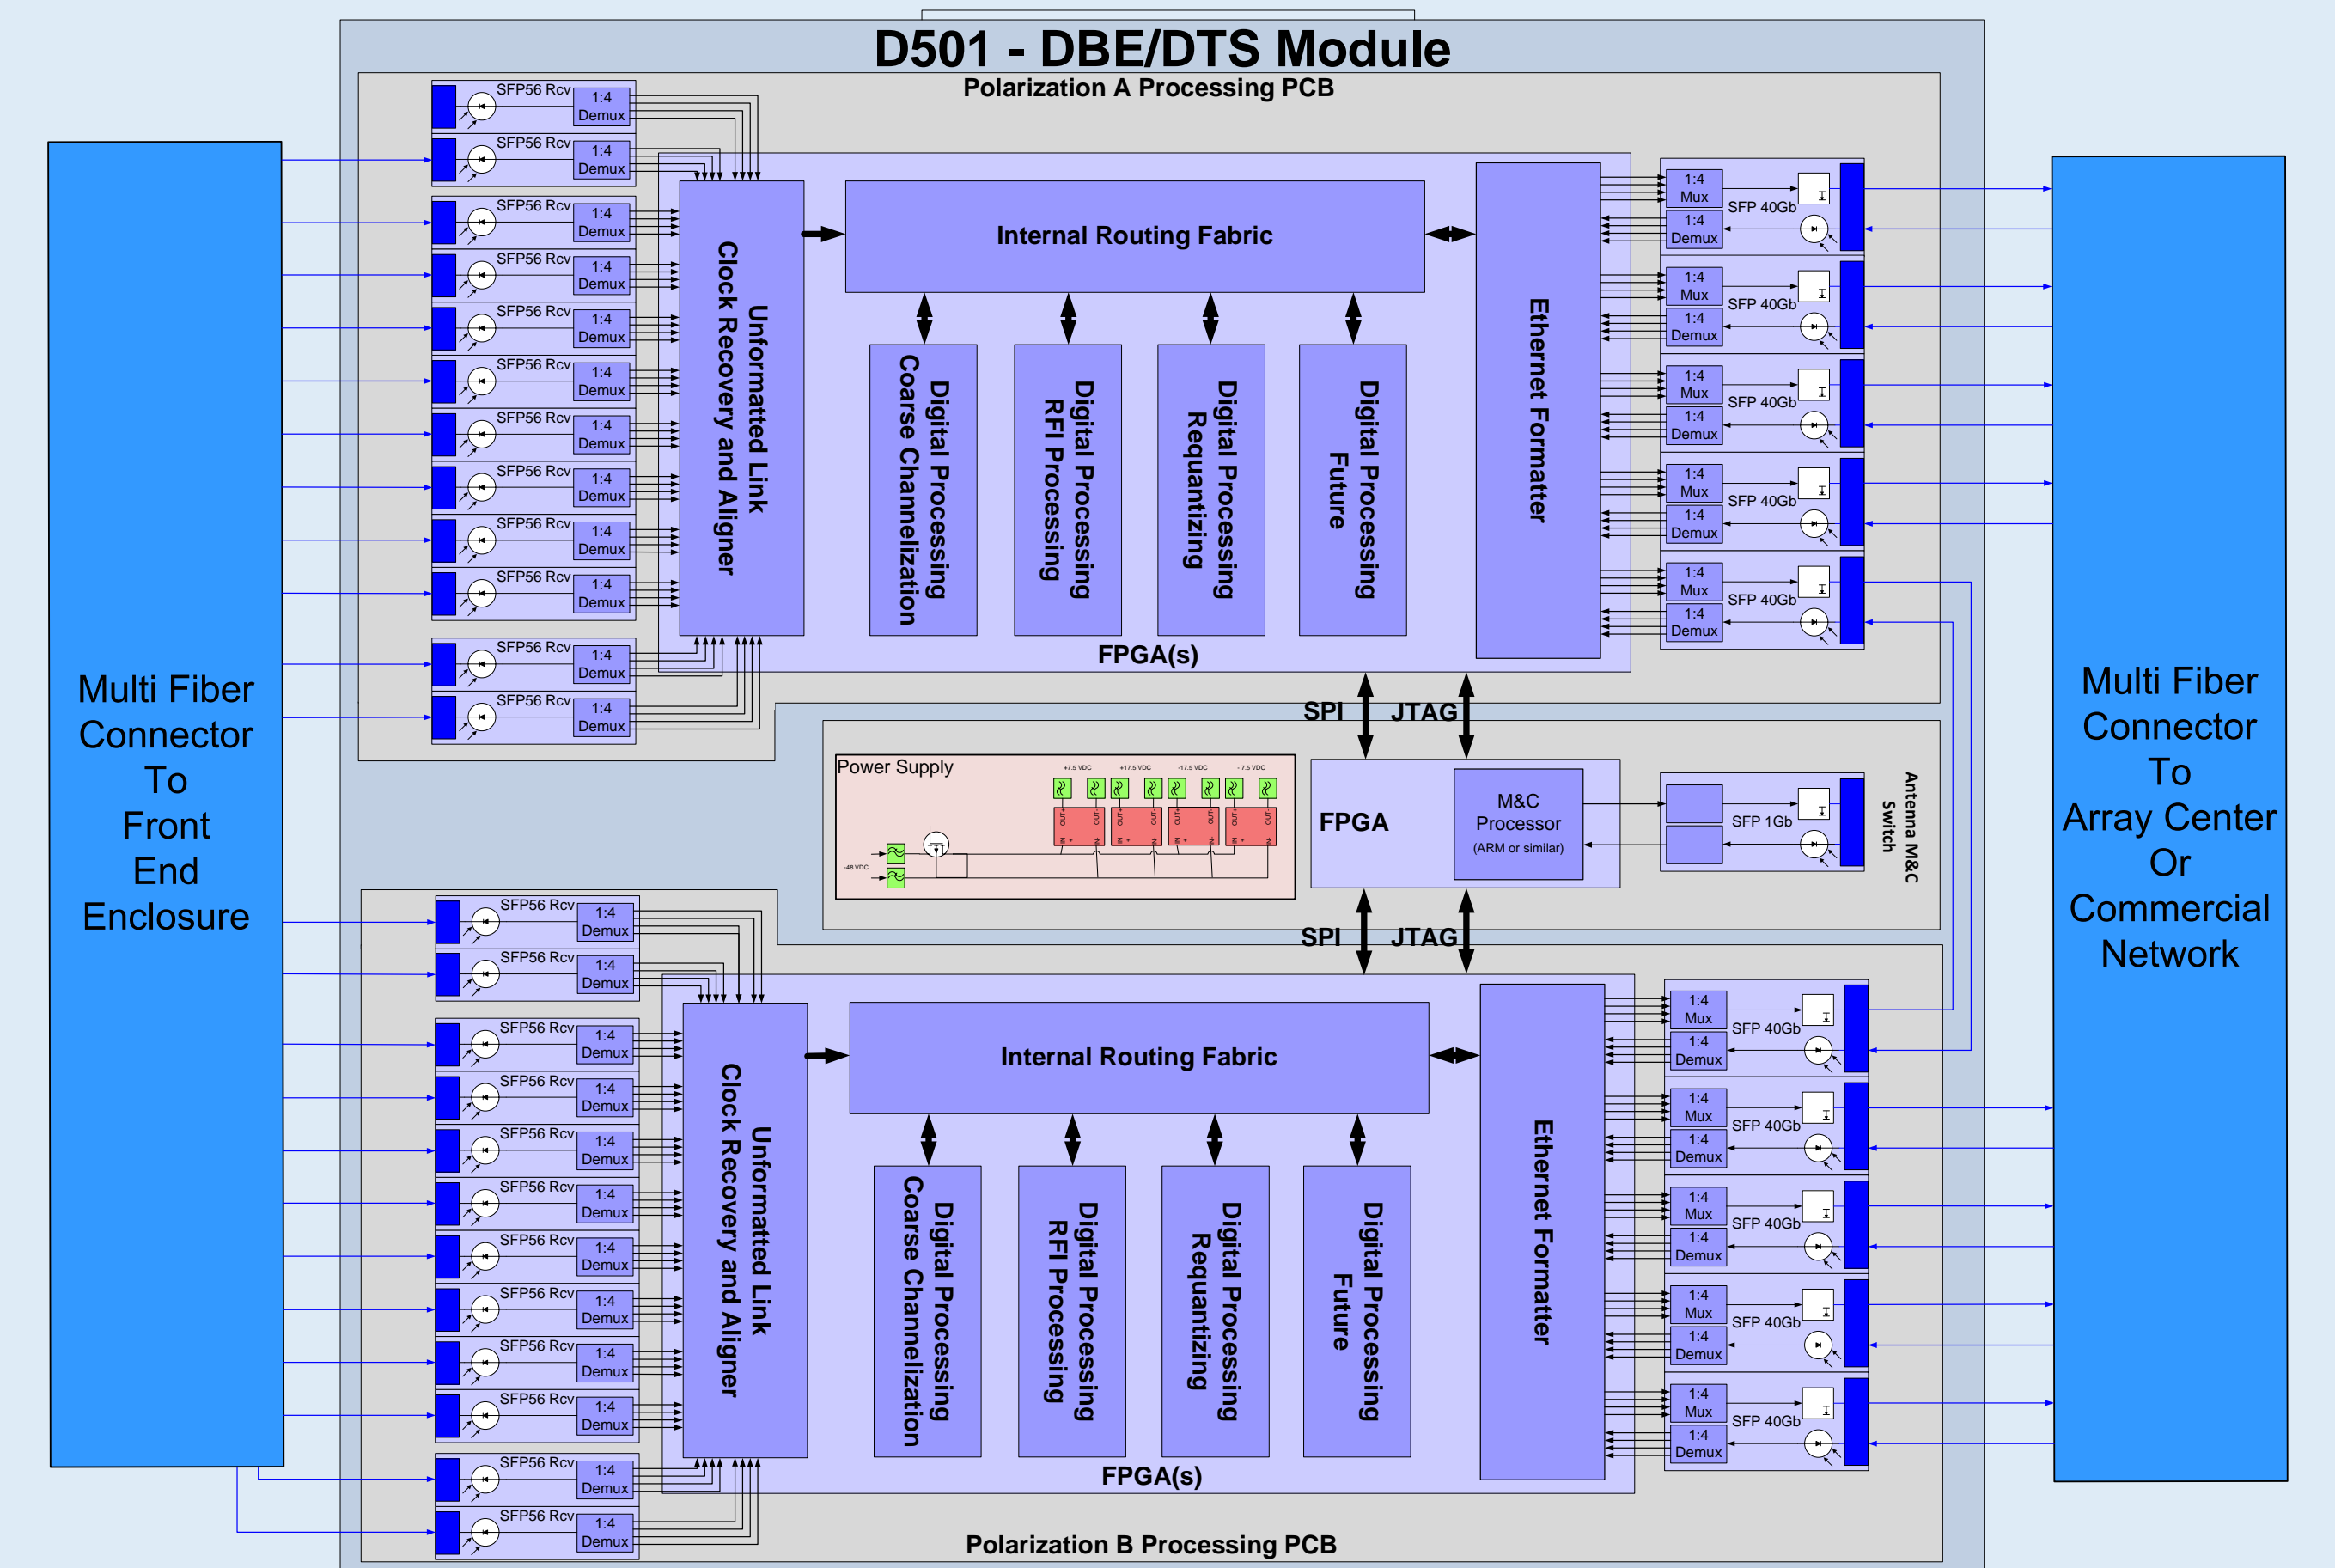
D501 - DBE/DTS Module

Polarization A Processing PCB

Multi Fiber Connector To Front End Enclosure

SFP56 Rcv 1:4 Demux
SFP56 Rcv 1:4 Demux
SFP56 Rcv 1:4 Demux
SFP56 Rcv 1:4 Demux
SFP56 Rcv 1:4 Demux
SFP56 Rcv 1:4 Demux
SFP56 Rcv 1:4 Demux
SFP56 Rcv 1:4 Demux
SFP56 Rcv 1:4 Demux
SFP56 Rcv 1:4 Demux
SFP56 Rcv 1:4 Demux
SFP56 Rcv 1:4 Demux

Unformatted Link Clock Recovery and Aligner

Internal Routing Fabric

Digital Processing Coarse Channelization

Digital Processing RFI Processing

Digital Processing Requantizing

Digital Processing Future

Ethernet Formatter

FPGA(s)

1:4 Mux 1:4 Demux SFP 40Gb
1:4 Mux 1:4 Demux SFP 40Gb
1:4 Mux 1:4 Demux SFP 40Gb
1:4 Mux 1:4 Demux SFP 40Gb
1:4 Mux 1:4 Demux SFP 40Gb

Multi Fiber Connector To Array Center Or Commercial Network

SPI JTAG

Power Supply

+7.5 VDC +17.5 VDC -17.5 VDC - 7.5 VDC

-48 VDC

FPGA

M&C Processor (ARM or similar)

SFP 1Gb

Antenna M&C Switch

SPI JTAG

SFP56 Rcv 1:4 Demux
SFP56 Rcv 1:4 Demux
SFP56 Rcv 1:4 Demux
SFP56 Rcv 1:4 Demux
SFP56 Rcv 1:4 Demux
SFP56 Rcv 1:4 Demux
SFP56 Rcv 1:4 Demux
SFP56 Rcv 1:4 Demux
SFP56 Rcv 1:4 Demux
SFP56 Rcv 1:4 Demux
SFP56 Rcv 1:4 Demux
SFP56 Rcv 1:4 Demux

Unformatted Link Clock Recovery and Aligner

Internal Routing Fabric

Digital Processing Coarse Channelization

Digital Processing RFI Processing

Digital Processing Requantizing

Digital Processing Future

Ethernet Formatter

FPGA(s)

1:4 Mux 1:4 Demux SFP 40Gb
1:4 Mux 1:4 Demux SFP 40Gb
1:4 Mux 1:4 Demux SFP 40Gb
1:4 Mux 1:4 Demux SFP 40Gb
1:4 Mux 1:4 Demux SFP 40Gb

Polarization B Processing PCB